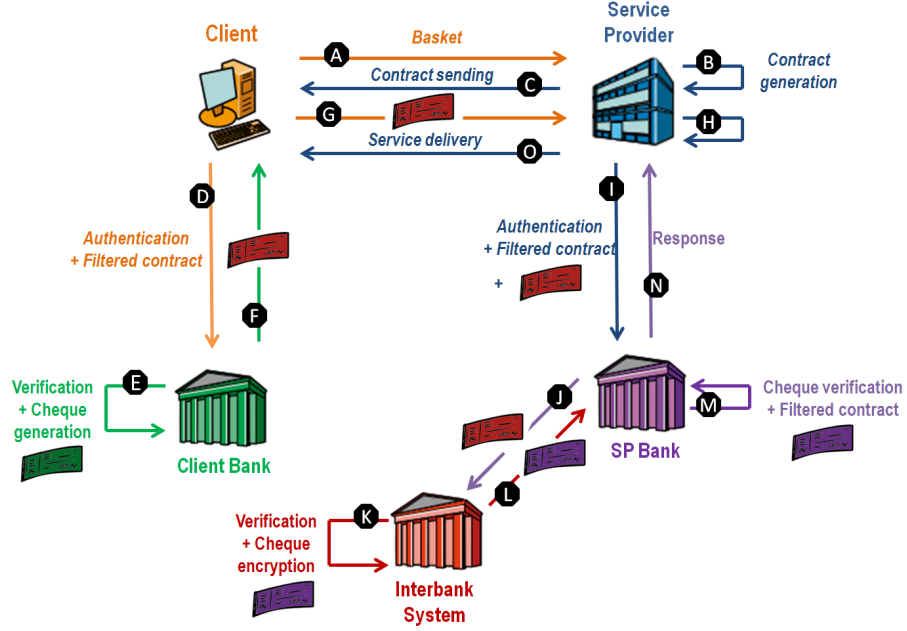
Client

Service Provider

A Basket

B Contract generation

C Contract sending

G

H

Service delivery O

D

Authentication + Filtered contract

F

I

Authentication + Filtered contract

+

Response

N

Verification + Cheque generation

E

Client Bank

J

SP Bank

Cheque verification + Filtered contract

M

L

Verification + Cheque encryption

K

Interbank System